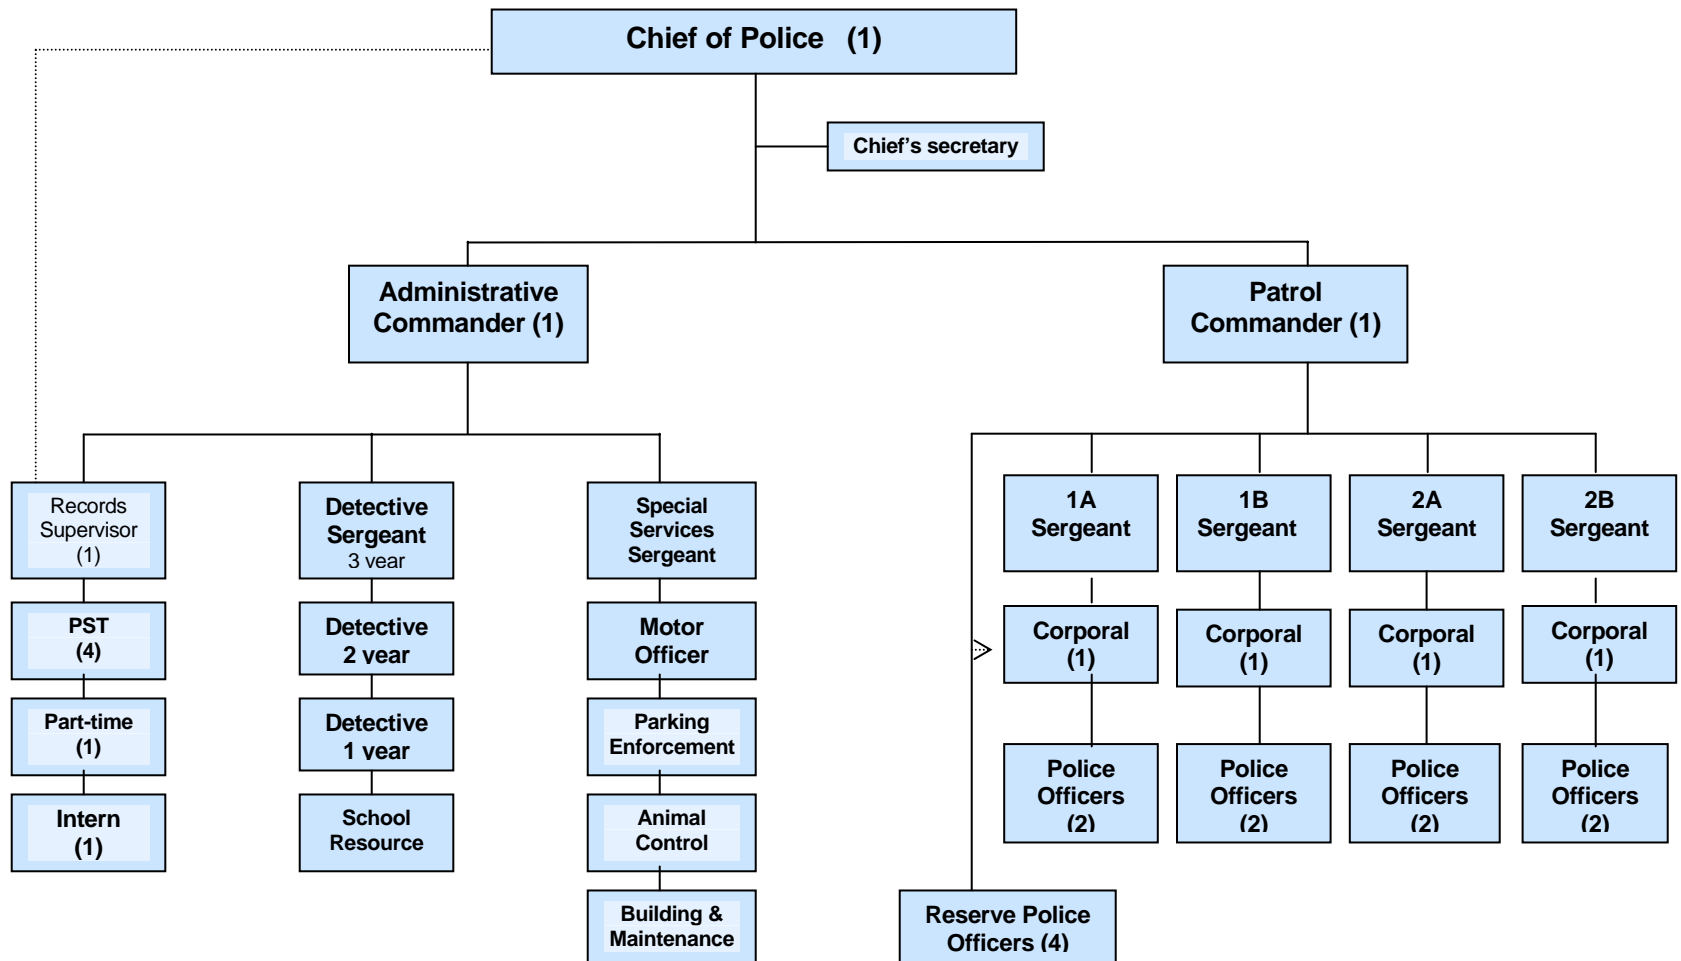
Chief of Police (1)

Chief's secretary

Administrative Commander (1)

Patrol Commander (1)

Records Supervisor (1)

PST (4)

Part-time (1)

Intern (1)

Detective Sergeant 3 year

Detective 2 year

Detective 1 year

School Resource

Special Services Sergeant

Motor Officer

Parking Enforcement

Animal Control

Building & Maintenance

1A Sergeant

Corporal (1)

Police Officers (2)

1B Sergeant

Corporal (1)

Police Officers (2)

2A Sergeant

Corporal (1)

Police Officers (2)

2B Sergeant

Corporal (1)

Police Officers (2)

Reserve Police Officers (4)